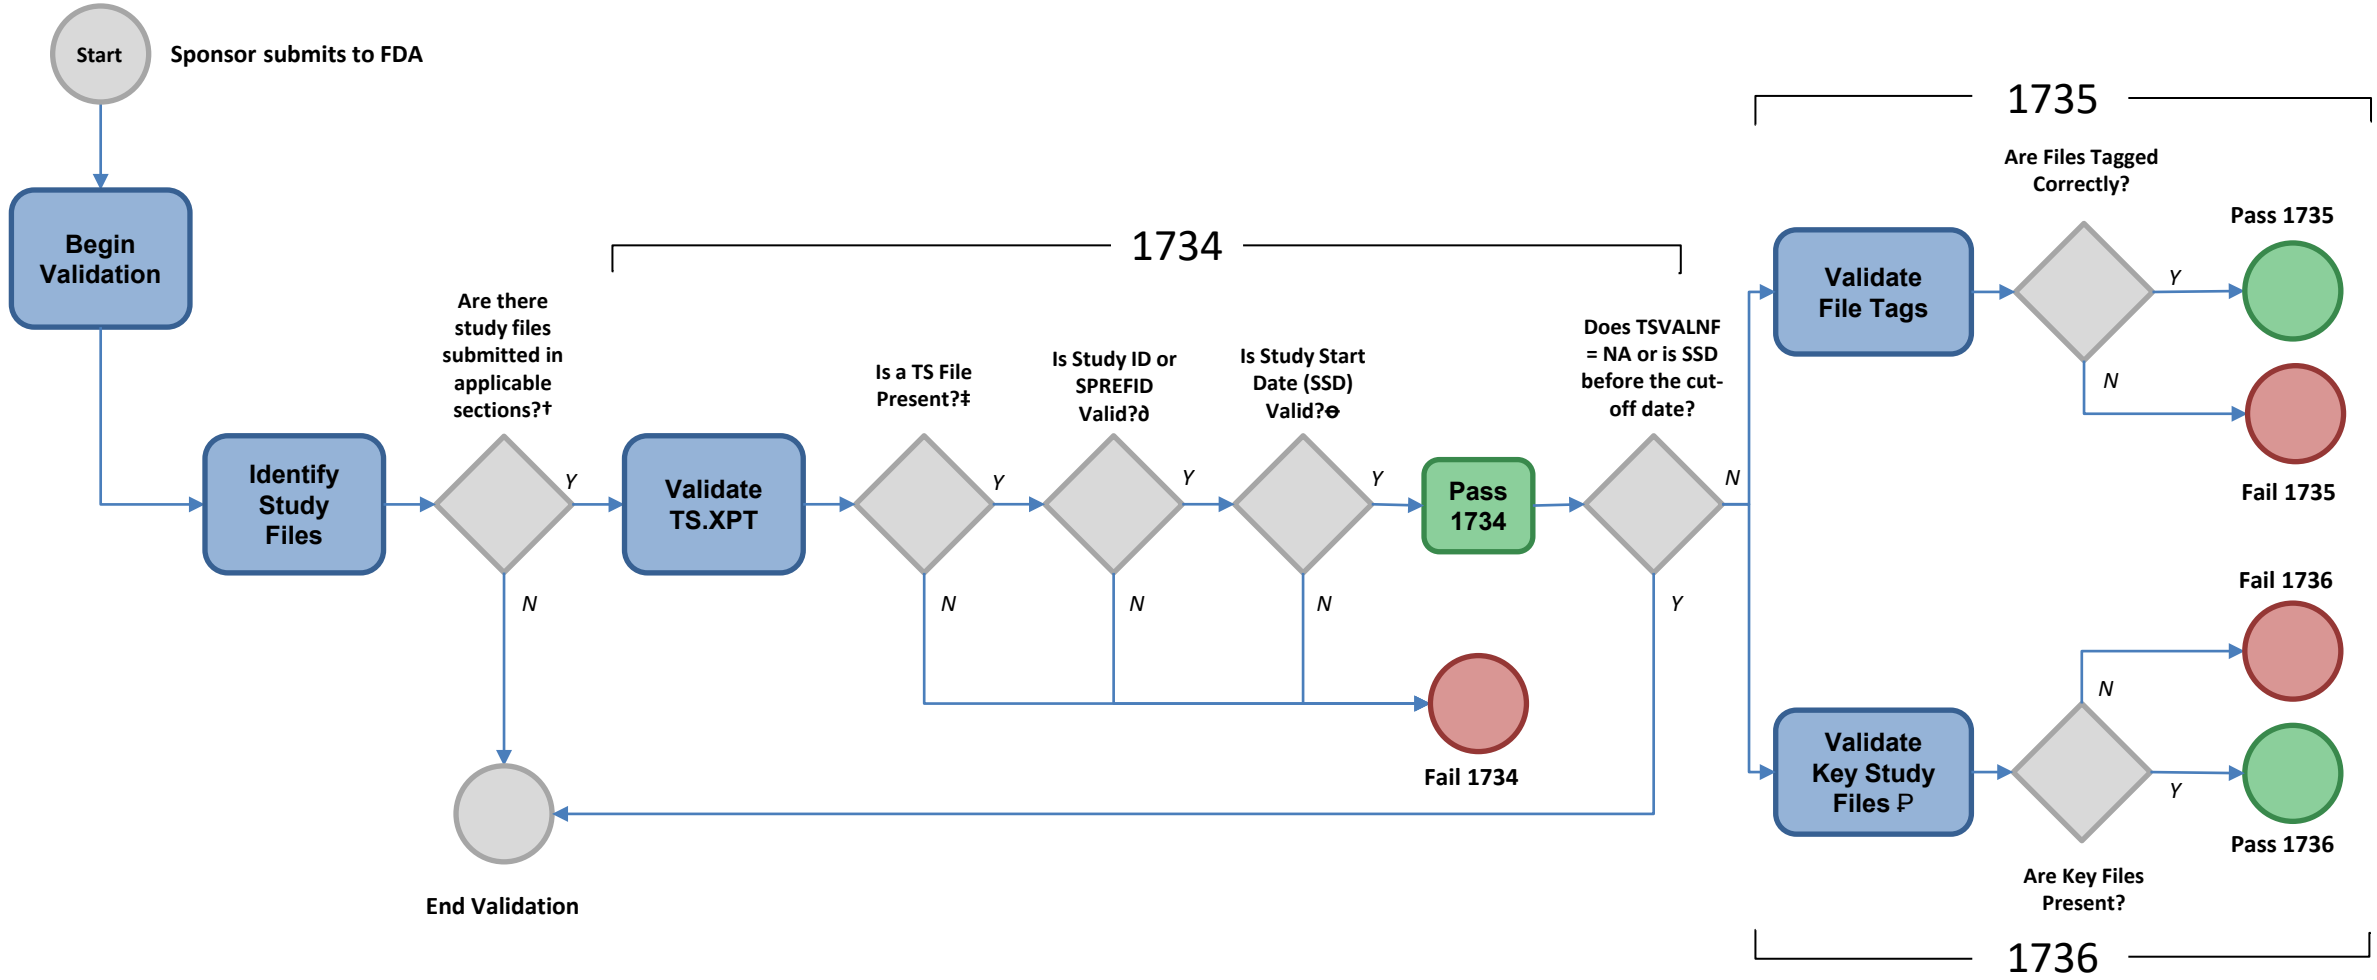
Start

Sponsor submits to FDA

Begin Validation

Identify Study Files

Are there study files submitted in applicable sections?†

Y

N

1734

Validate TS.XPT

Is a TS File Present?‡

Y

N

Is Study ID or SPREFID Valid?ð

Y

N

Is Study Start Date (SSD) Valid?ɵ

Y

N

Pass 1734

Fail 1734

Does TSVALNF = NA or is SSD before the cut-off date?

N

Y

End Validation

1735

Validate File Tags

Are Files Tagged Correctly?

Y

N

Pass 1735

Fail 1735

Validate Key Study Files Ᵽ

Are Key Files Present?

N

Y

Fail 1736

Pass 1736

1736